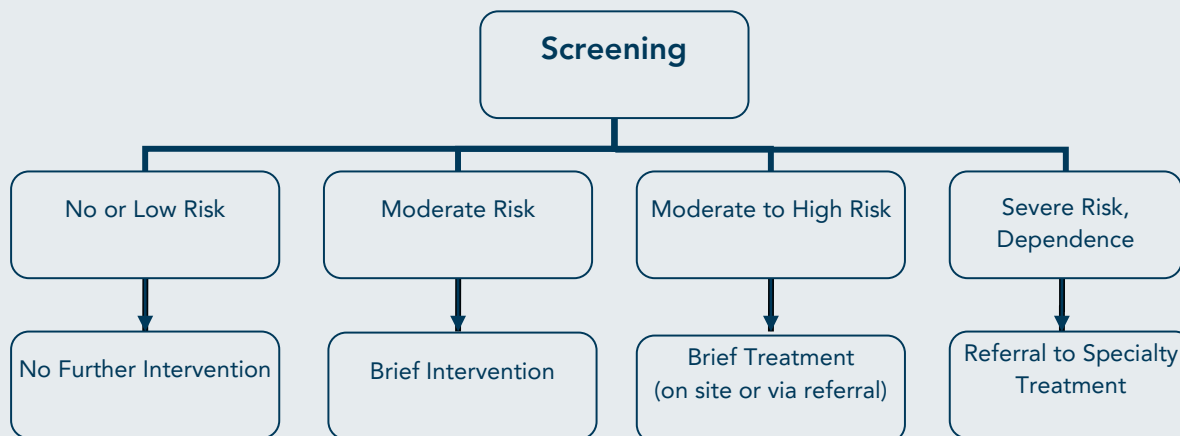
Screening

No or Low Risk

Moderate Risk

Moderate to High Risk

Severe Risk, Dependence

No Further Intervention

Brief Intervention

Brief Treatment (on site or via referral)

Referral to Specialty Treatment